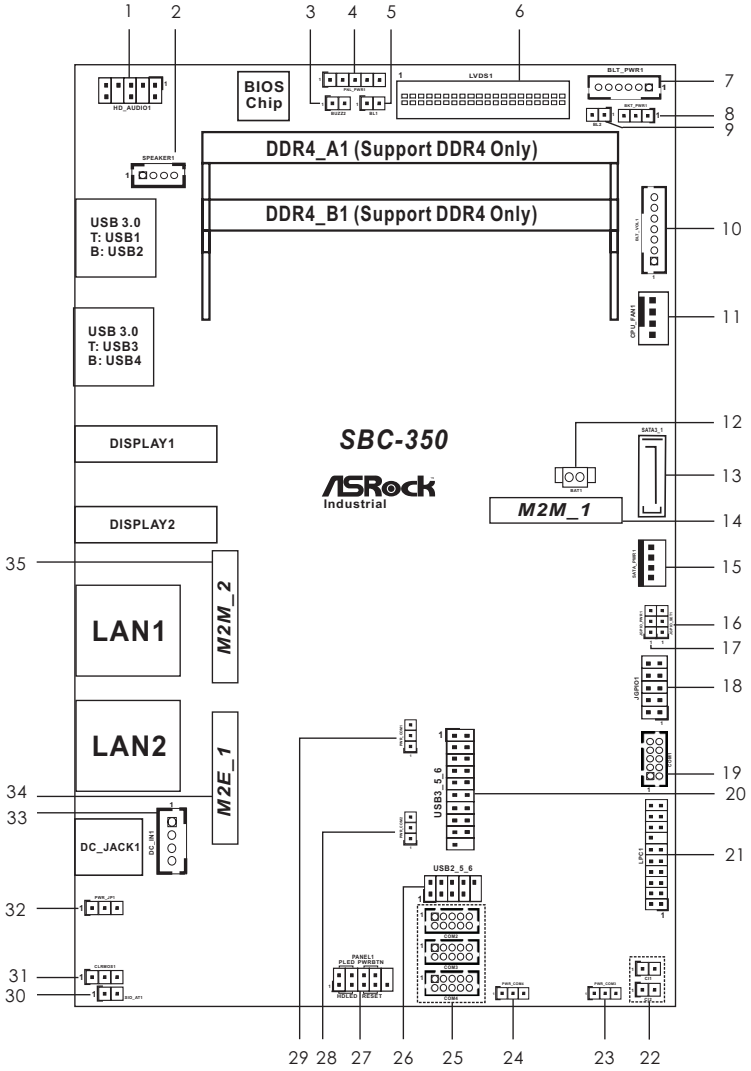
1 2 3 4 5 6

HD_AUDIO1

BIOS Chip

PNL_PWR1

BUZZ1 BLT

1 LVDS1

BLT_PWR1

7

BKT_PWR1

8

BLS

9

SPEAKER1

DDR4_A1 (Support DDR4 Only)

DDR4_B1 (Support DDR4 Only)

USB 3.0
T: USB1
B: USB2

BLT_VOL1

10

USB 3.0
T: USB3
B: USB4

CPU_FAN1

11

DISPLAY1

SBC-350

12

SATA3_1

13

BAT1

ASRock Industrial

M2M_1

14

DISPLAY2

35

M2M_2

SATA_PWR1

15

LAN1

16

17

JGPIO1

18

LAN2

M2E_1

USB3_5_6

19

20

34

33

DC_JACK1

DC_IN1

LPC1

21

USB2_5_6

32

PWR_JP1

COM2

COM3

PANEL1
PLED PWRBTN

COM4

31

CLRMOS1

30

SIO_AT1

HDLED RESET

PWR_COM4

PWR_COM3

29 28 27 26 25 24 23 22